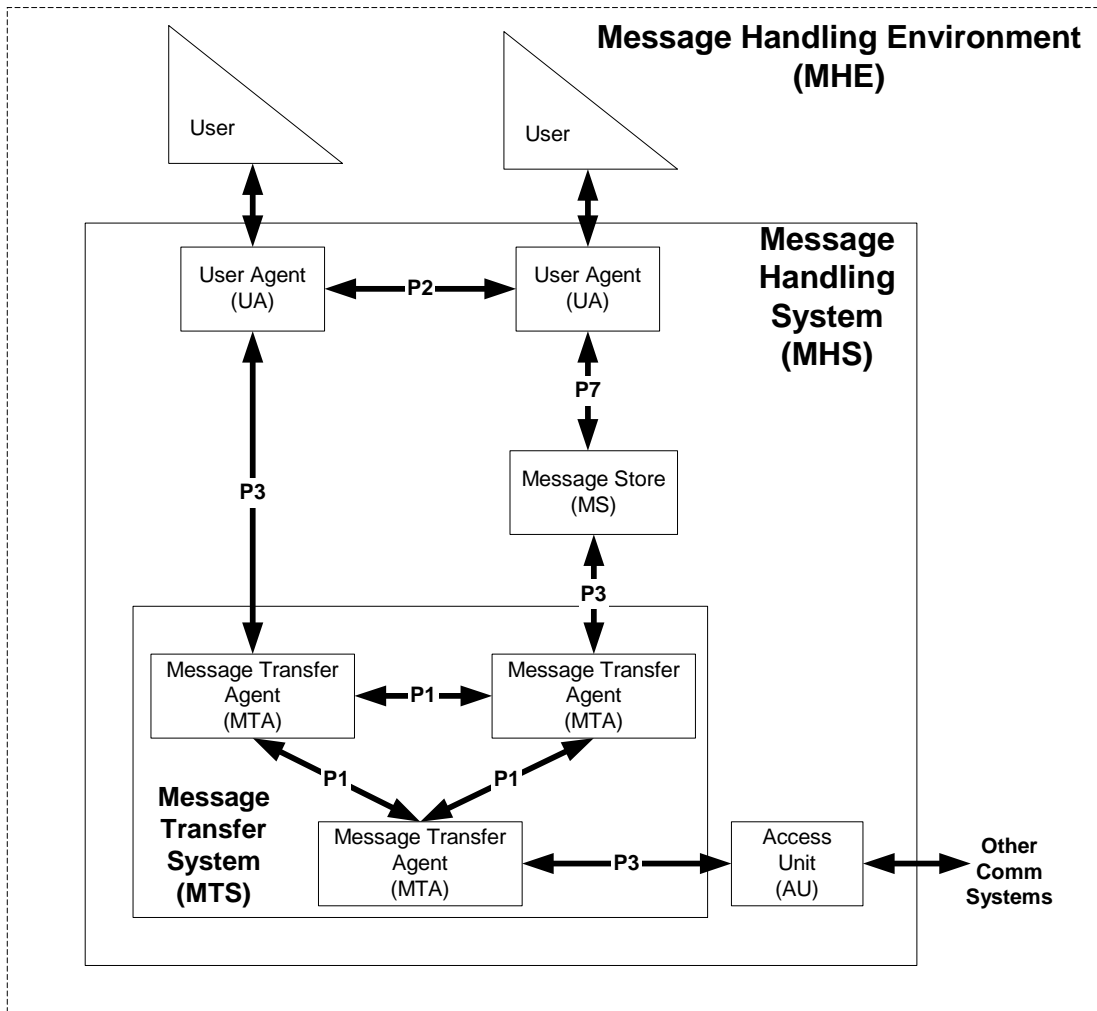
Message Handling Environment (MHE)

User

User

Message Handling System (MHS)

User Agent (UA)

P2

User Agent (UA)

P7

P3

Message Store (MS)

P3

Message Transfer Agent (MTA)

P1

Message Transfer Agent (MTA)

P1

P1

Message Transfer System (MTS)

Message Transfer Agent (MTA)

P3

Access Unit (AU)

Other Comm Systems